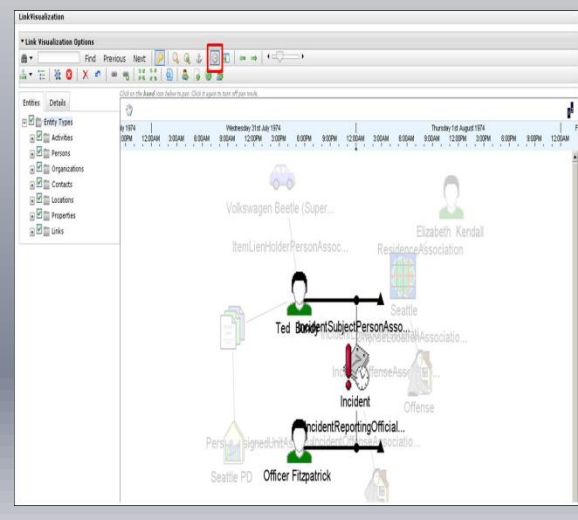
LinkVisualization

Link Visualization Options

Find Previous Next

Click on the hand icon below to pan. Click it again to turn off pan mode.

Entities Details

Entity Types
Activities
Persons
Organizations
Contacts
Locations
Properties
Links

ly 1974
Wednesday 31st July 1974
Thursday 1st August 1974
00PM 12:00AM 3:00AM 6:00AM 9:00AM 12:00PM 3:00PM 6:00PM 9:00PM 12:00AM 3:00AM 6:00AM 9:00AM 12:00PM 3:00PM 6:00PM 9:00PM 12:00AM

Volkswagen Beetle (Super...

ItemLienHolderPersonAssoc...

Elizabeth Kendall

ResidenceAssociation

Ted Bundy

IncidentSubjectPersonAsso...

Seattle

IncidentLocationAssociatio...

IncidentOffenseAsso...

Incident

Offense

IncidentReportingOfficial...

PersonAssignedUnitAs...

IncidentLocationAssociatio...

Seattle PD

Officer Fitzpatrick